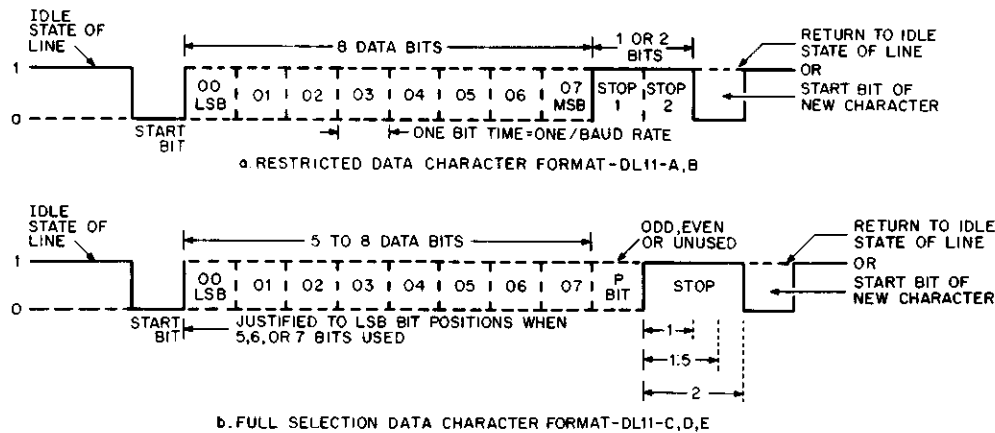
IDLE STATE OF LINE

8 DATA BITS

1 OR 2 BITS

RETURN TO IDLE STATE OF LINE

OR

START BIT OF NEW CHARACTER

1

0

START BIT

00 LSB

01

02

03

04

05

06

07 MSB

STOP 1

STOP 2

ONE BIT TIME=ONE/BAUD RATE

a.RESTRICTED DATA CHARACTER FORMAT-DL11-A,B

IDLE STATE OF LINE

5 TO 8 DATA BITS

ODD,EVEN OR UNUSED

RETURN TO IDLE STATE OF LINE

OR

START BIT OF NEW CHARACTER

1

0

START BIT

00 LSB

01

02

03

04

05

06

07

P BIT

STOP

JUSTIFIED TO LSB BIT POSITIONS WHEN 5,6,OR 7 BITS USED

1

1.5

2

b.FULL SELECTION DATA CHARACTER FORMAT-DL11-C,D,E